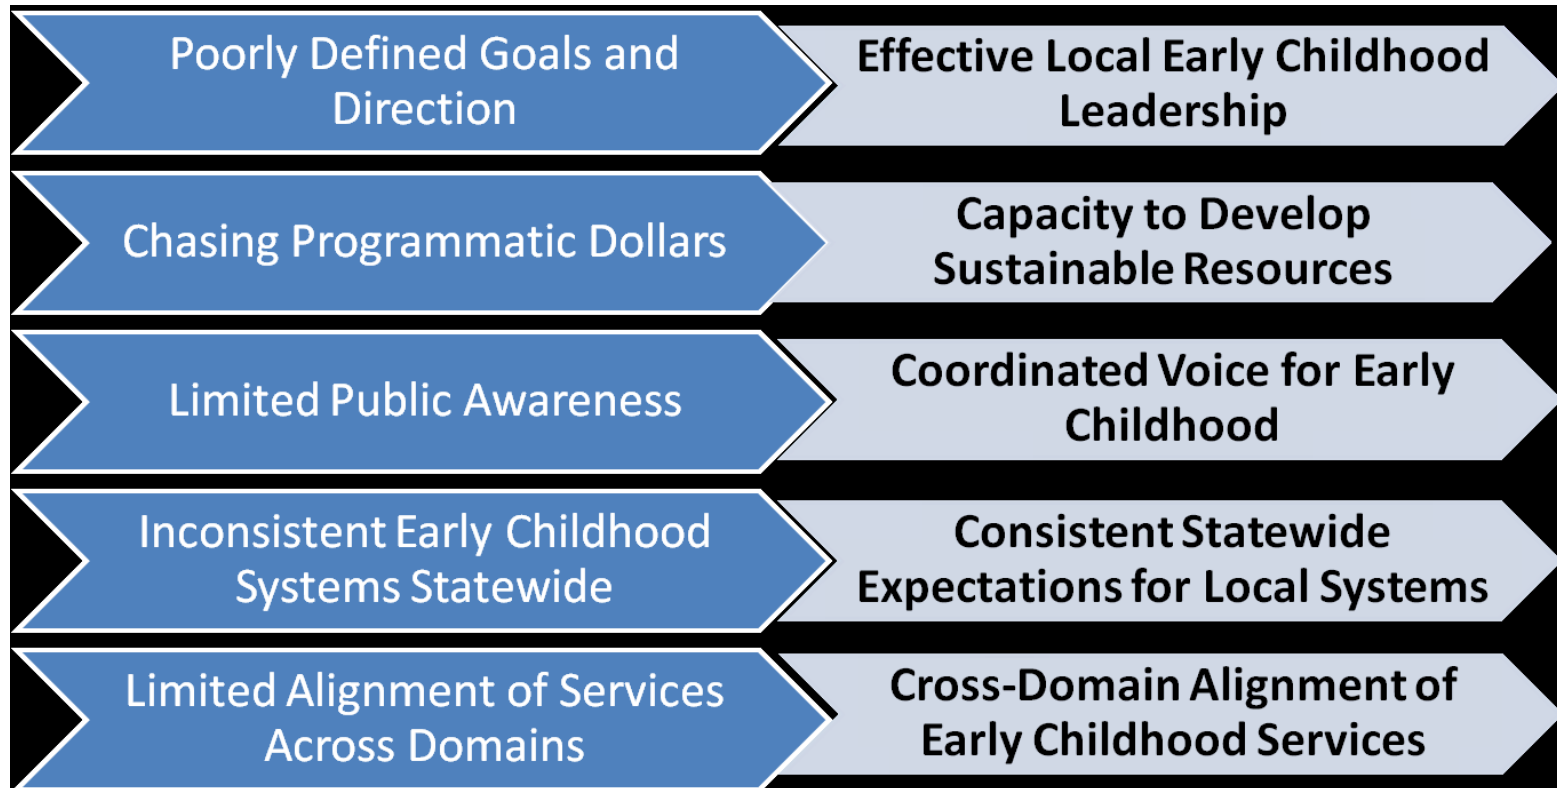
Poorly Defined Goals and Direction

Effective Local Early Childhood Leadership

Chasing Programmatic Dollars

Capacity to Develop Sustainable Resources

Limited Public Awareness

Coordinated Voice for Early Childhood

Inconsistent Early Childhood Systems Statewide

Consistent Statewide Expectations for Local Systems

Limited Alignment of Services Across Domains

Cross-Domain Alignment of Early Childhood Services